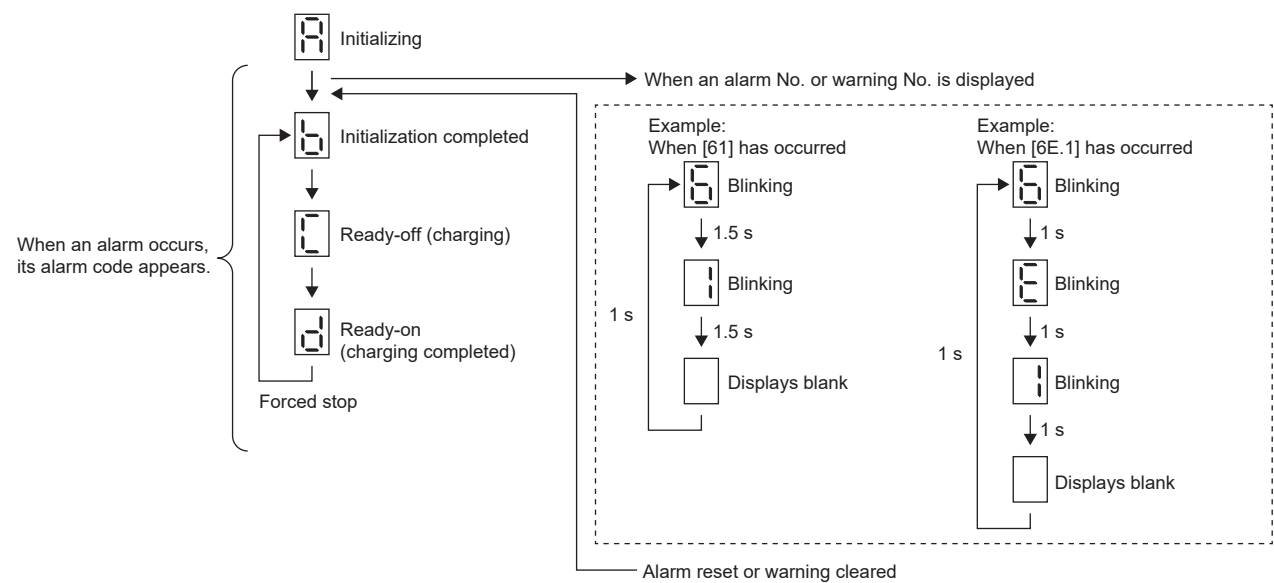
A Initializing

When an alarm No. or warning No. is displayed

b Initialization completed

C Ready-off (charging)

d Ready-on (charging completed)

Forced stop

When an alarm occurs, its alarm code appears.

Example:
When [61] has occurred

6 Blinking

1.5 s

1 Blinking

1.5 s

Displays blank

1 s

Example:
When [6E.1] has occurred

6 Blinking

1 s

E Blinking

1 s

1 Blinking

1 s

Displays blank

1 s

Alarm reset or warning cleared